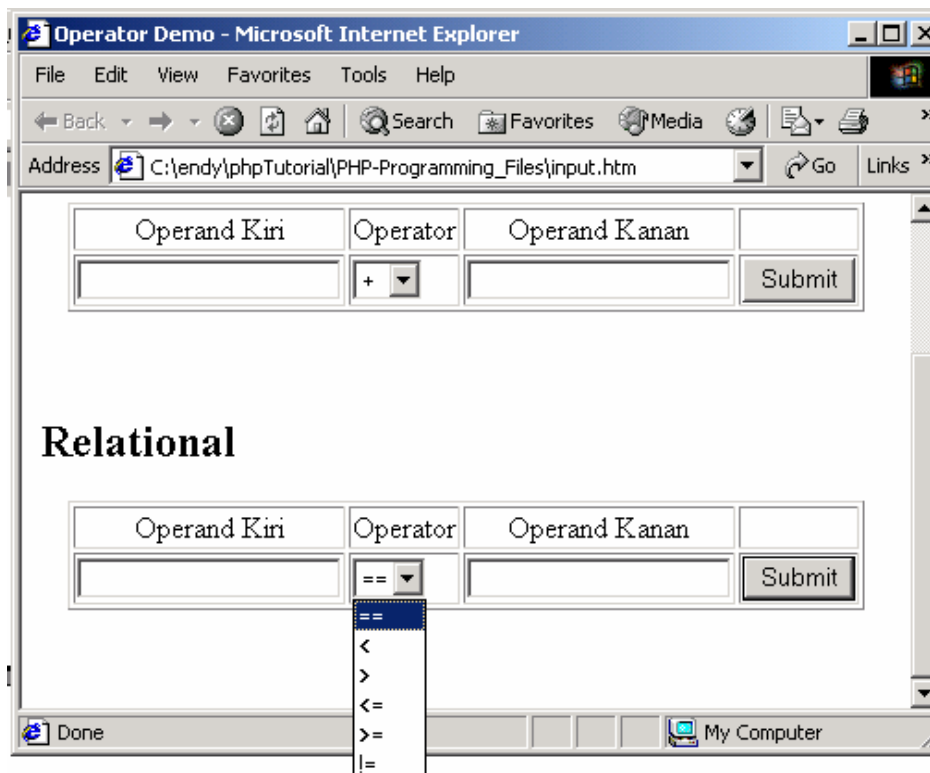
Operator Demo - Microsoft Internet Explorer

File Edit View Favorites Tools Help

Back Search Favorites Media

Address C:\endy\phpTutorial\PHP-Programming_Files\input.htm Go Links

| Operand Kiri | Operator | Operand Kanan | |
|---|---|---|---|
| | + | | Submit |

Relational

| Operand Kiri | Operator | Operand Kanan | |
|---|---|---|---|
| | == | | Submit |

==
<
>
<=
>=
!=

Done My Computer